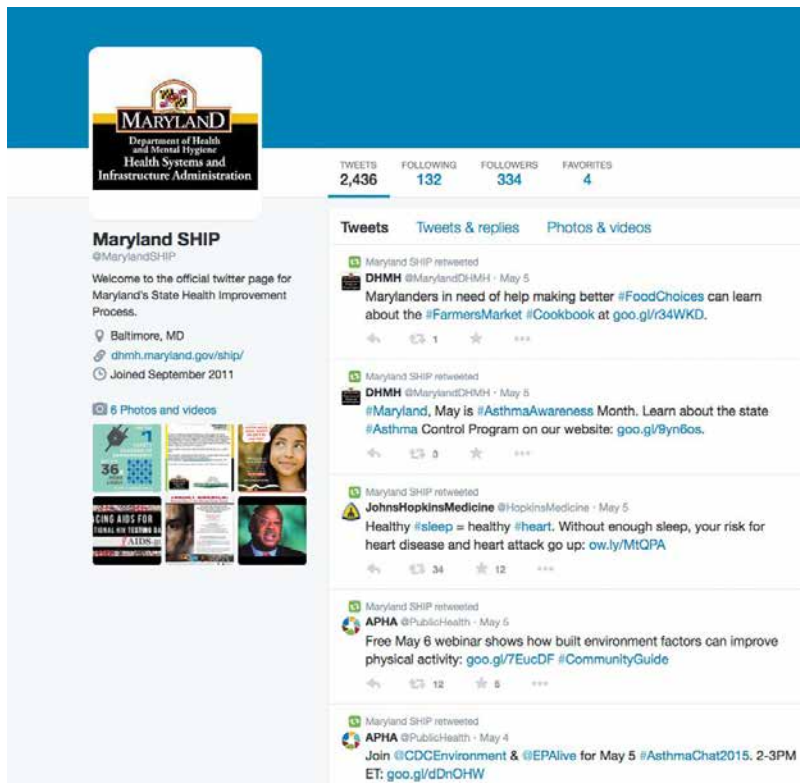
MARYLAND
Department of Health and Mental Hygiene
Health Systems and Infrastructure Administration

TWEETS 2,436
FOLLOWING 132
FOLLOWERS 334
FAVORITES 4

Maryland SHIP
@MarylandSHIP

Welcome to the official twitter page for Maryland's State Health Improvement Process.

Baltimore, MD
dhmh.maryland.gov/ship/
Joined September 2011

6 Photos and videos

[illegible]
36
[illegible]CING AIDS FOR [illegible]TIONAL HIV TESTING DA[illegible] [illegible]AIDS.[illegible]

Tweets   Tweets & replies   Photos & videos

Maryland SHIP retweeted
DHMH @MarylandDHMH · May 5
Marylanders in need of help making better #FoodChoices can learn about the #FarmersMarket #Cookbook at goo.gl/r34WKD.
1

Maryland SHIP retweeted
DHMH @MarylandDHMH · May 5
#Maryland, May is #AsthmaAwareness Month. Learn about the state #Asthma Control Program on our website: goo.gl/9yn6os.
3

Maryland SHIP retweeted
JohnsHopkinsMedicine @HopkinsMedicine · May 5
Healthy #sleep = healthy #heart. Without enough sleep, your risk for heart disease and heart attack go up: ow.ly/MtQPA
34   12

Maryland SHIP retweeted
APHA @PublicHealth · May 5
Free May 6 webinar shows how built environment factors can improve physical activity: goo.gl/7EucDF #CommunityGuide
12   5

Maryland SHIP retweeted
APHA @PublicHealth · May 4
Join @CDCEnvironment & @EPAlive for May 5 #AsthmaChat2015. 2-3PM ET: goo.gl/dDnOHW